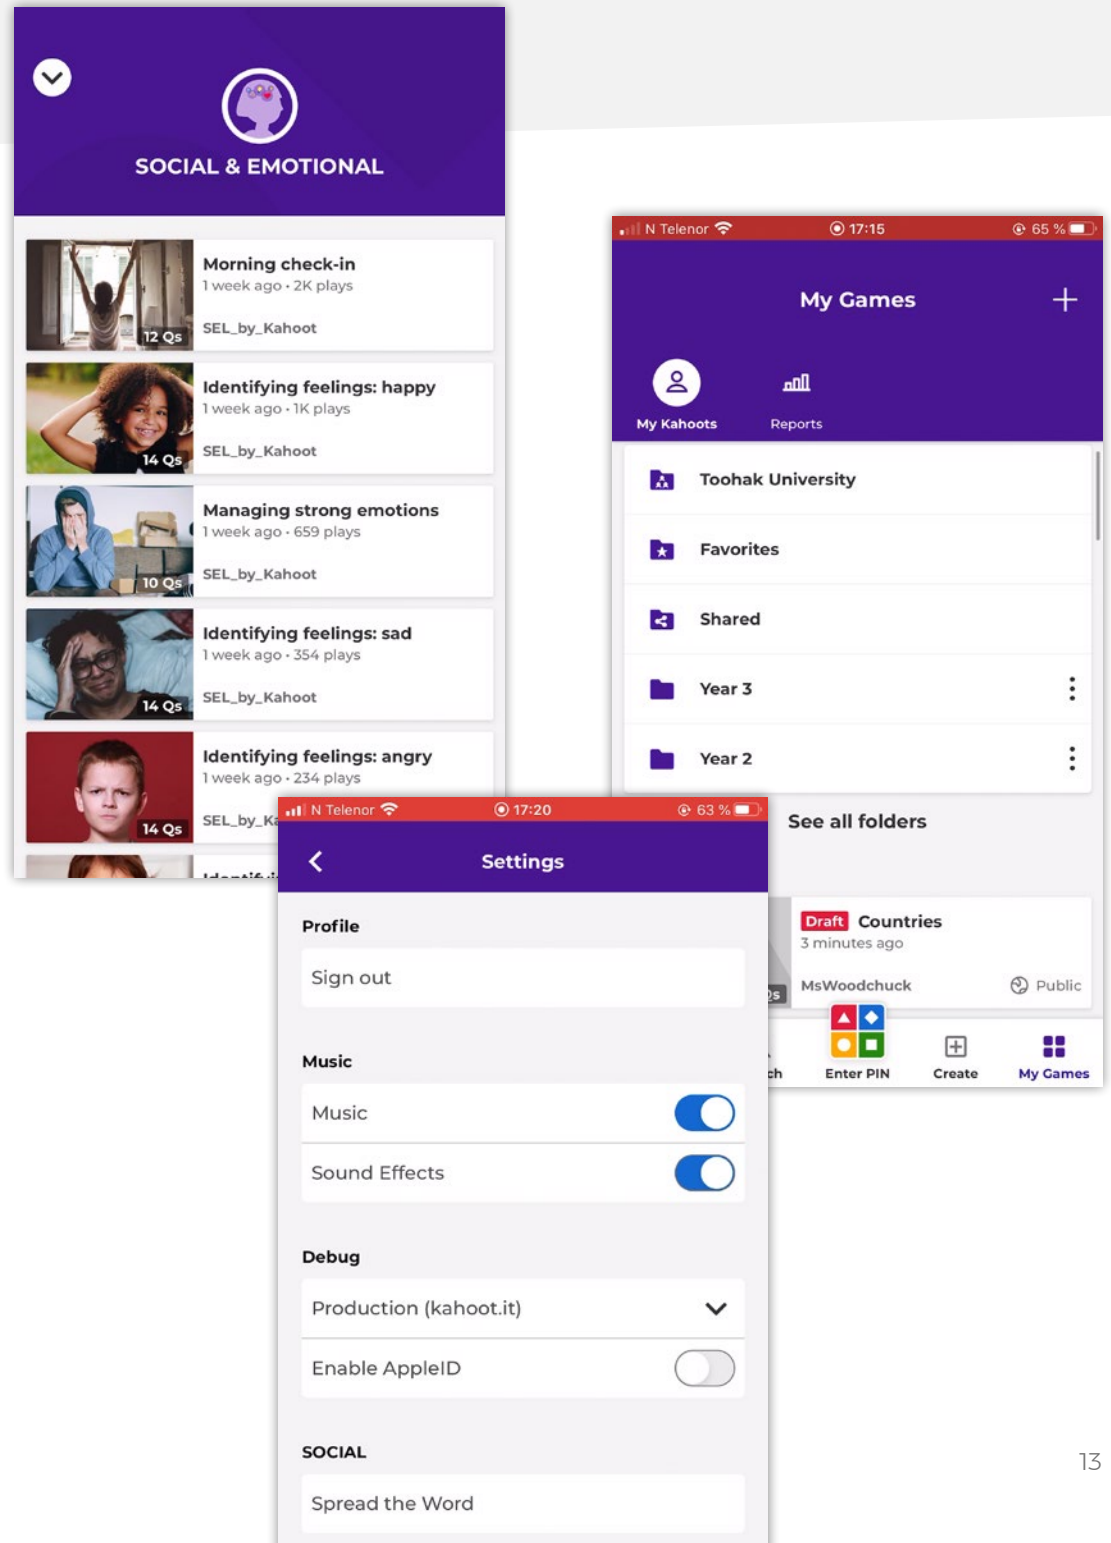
SOCIAL & EMOTIONAL

12 Qs
Morning check-in
1 week ago • 2K plays
SEL_by_Kahoot

14 Qs
Identifying feelings: happy
1 week ago • 1K plays
SEL_by_Kahoot

10 Qs
Managing strong emotions
1 week ago • 659 plays
SEL_by_Kahoot

14 Qs
Identifying feelings: sad
1 week ago • 354 plays
SEL_by_Kahoot

14 Qs
Identifying feelings: angry
1 week ago • 234 plays
SEL_by_Ka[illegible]

N Telenor 17:15 65 %

My Games +

My Kahoots
Reports

Toohak University
Favorites
Shared
Year 3
Year 2

See all folders

Draft Countries
3 minutes ago
MsWoodchuck Public

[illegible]ch Enter PIN Create My Games

N Telenor 17:20 63 %

Settings

Profile
Sign out

Music
Music
Sound Effects

Debug
Production (kahoot.it)
Enable AppleID

SOCIAL
Spread the Word

13